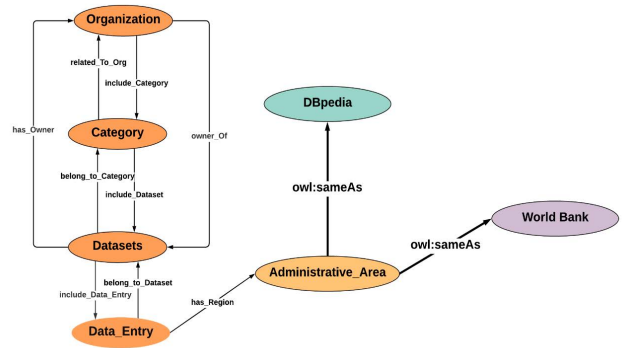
Organization

related_To_Org

include_Category

has_Owner

owner_Of

Category

belong_to_Category

include_Dataset

Datasets

include_Data_Entry

belong_to_Dataset

Data_Entry

has_Region

Administrative_Area

owl:sameAs

DBpedia

owl:sameAs

World Bank